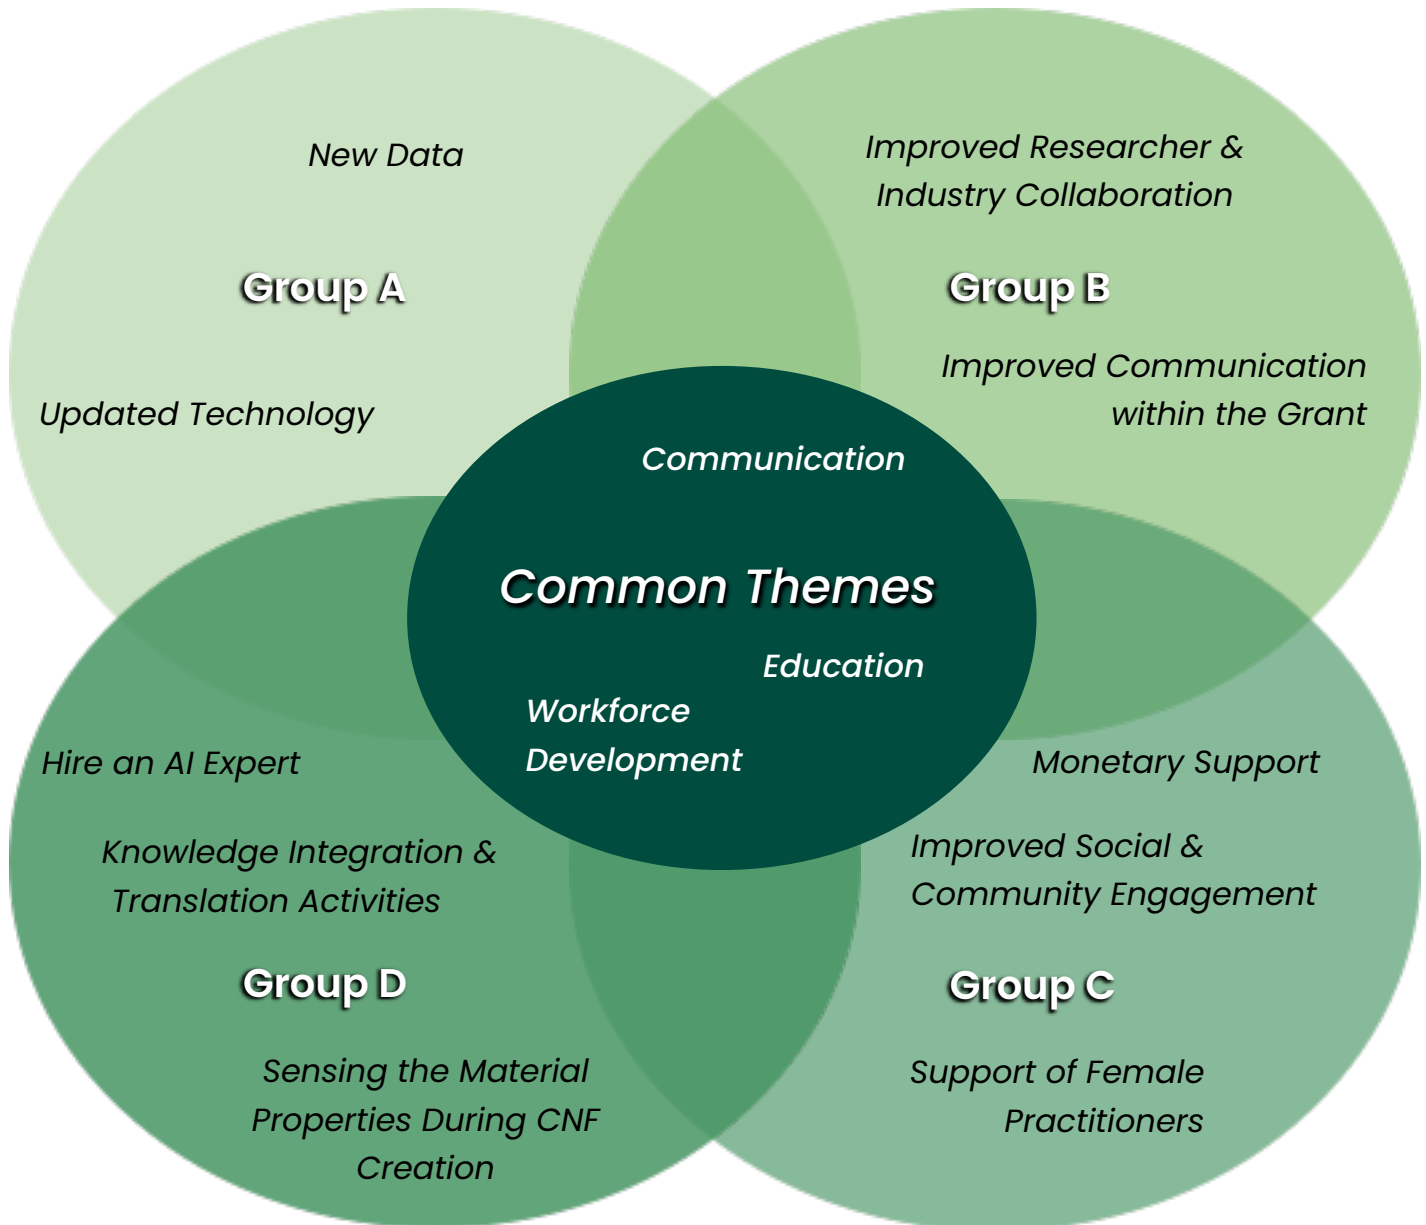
New Data

Group A

Updated Technology

Improved Researcher & Industry Collaboration

Group B

Improved Communication within the Grant

Communication

Common Themes

Education

Workforce Development

Hire an AI Expert

Knowledge Integration & Translation Activities

Group D

Sensing the Material Properties During CNF Creation

Monetary Support

Improved Social & Community Engagement

Group C

Support of Female Practitioners